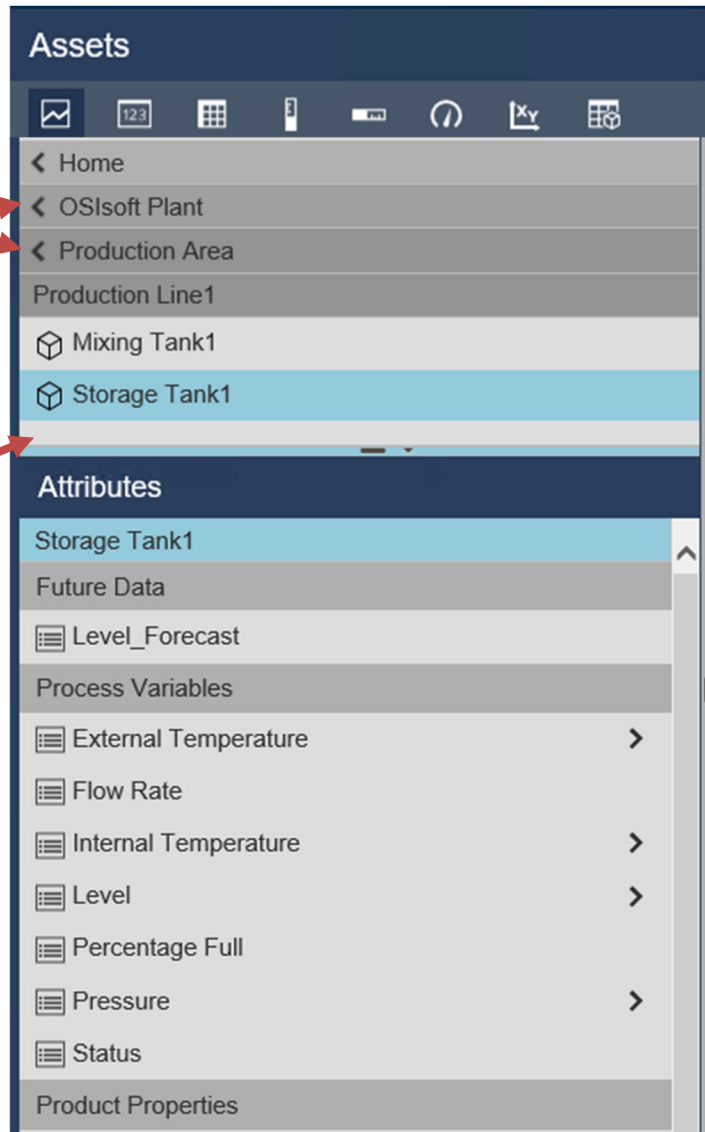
Assets

123

Home

OSIsoft Plant

Production Area

Production Line1

Mixing Tank1

Storage Tank1

Attributes

Storage Tank1

Future Data

Level_Forecast

Process Variables

External Temperature

Flow Rate

Internal Temperature

Level

Percentage Full

Pressure

Status

Product Properties